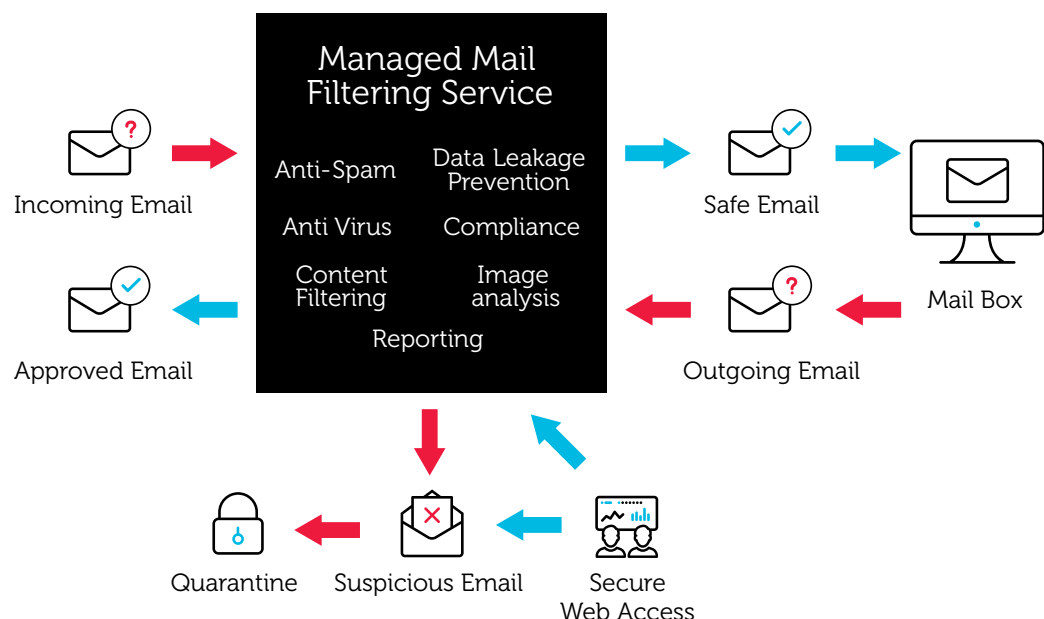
Managed Mail Filtering Service

Anti-Spam

Data Leakage Prevention

Anti Virus

Compliance

Content Filtering

Image analysis

Reporting

Incoming Email

Safe Email

Mail Box

Approved Email

Outgoing Email

Quarantine

Suspicious Email

Secure Web Access